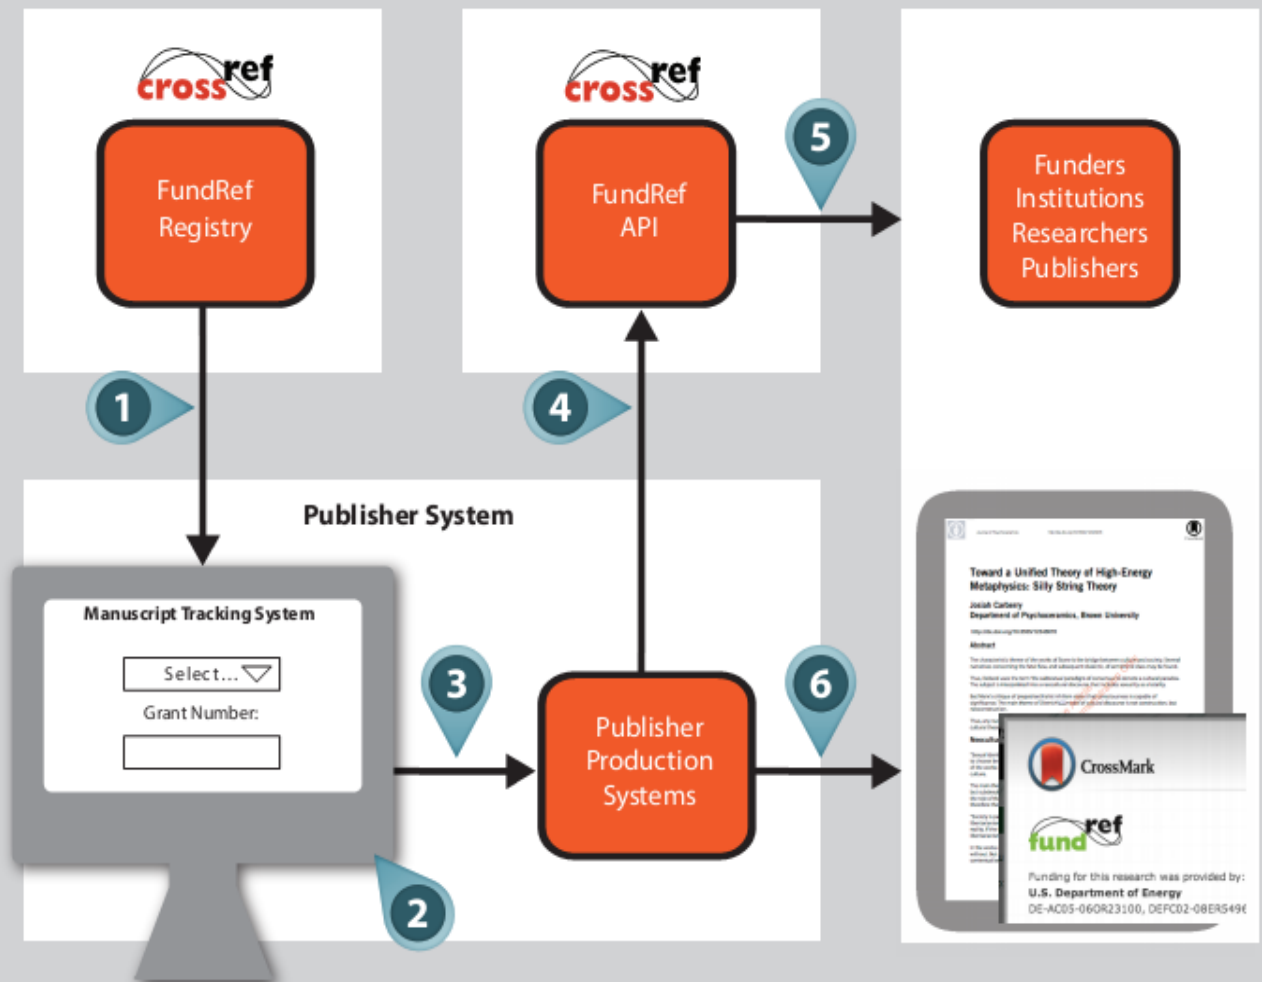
crossref

FundRef Registry

crossref

FundRef API

5

Funders Institutions Researchers Publishers

1

4

Publisher System

Manuscript Tracking System

Select...

Grant Number:

3

Publisher Production Systems

6

2

Toward a Unified Theory of High-Energy Metaphysics: Silly String Theory

Josiah Carberry

Department of Psychoceramics, Brown University

Abstract

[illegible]

CrossMark

fundref

Funding for this research was provided by:

U.S. Department of Energy

DE-AC05-06OR23100, DEFC02-08ER549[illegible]